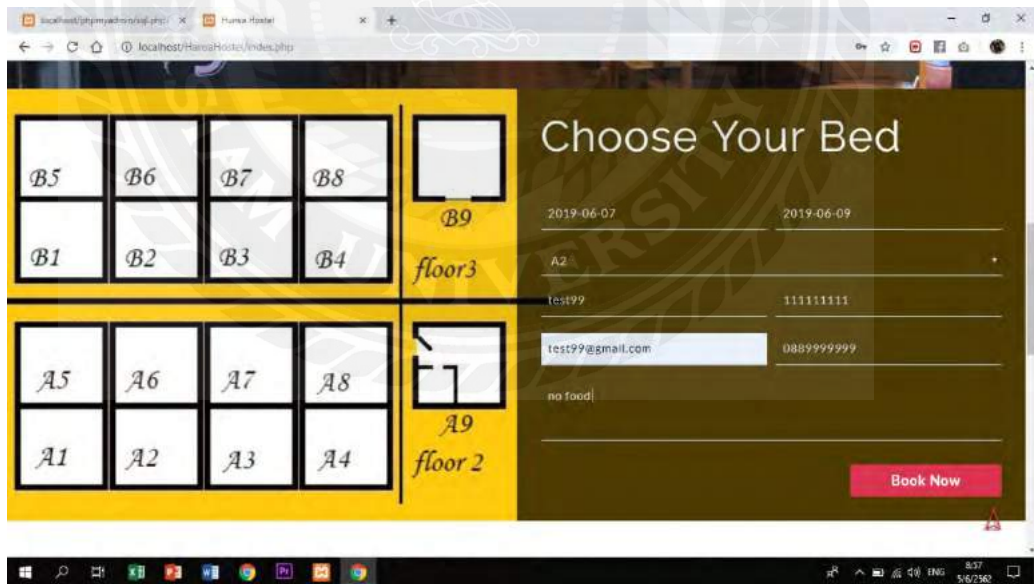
localhost/phpmyadmin/sql.php | Hansa Hostel
localhost/HansaHostel/index.php

B5 B6 B7 B8
B1 B2 B3 B4
B9
floor3
A5 A6 A7 A8
A1 A2 A3 A4
A9
floor 2

Choose Your Bed

2019-06-07
2019-06-09
A2
test99
111111111
test99@gmail.com
0889999999
no food

Book Now

ENG 8:37 5/6/2562